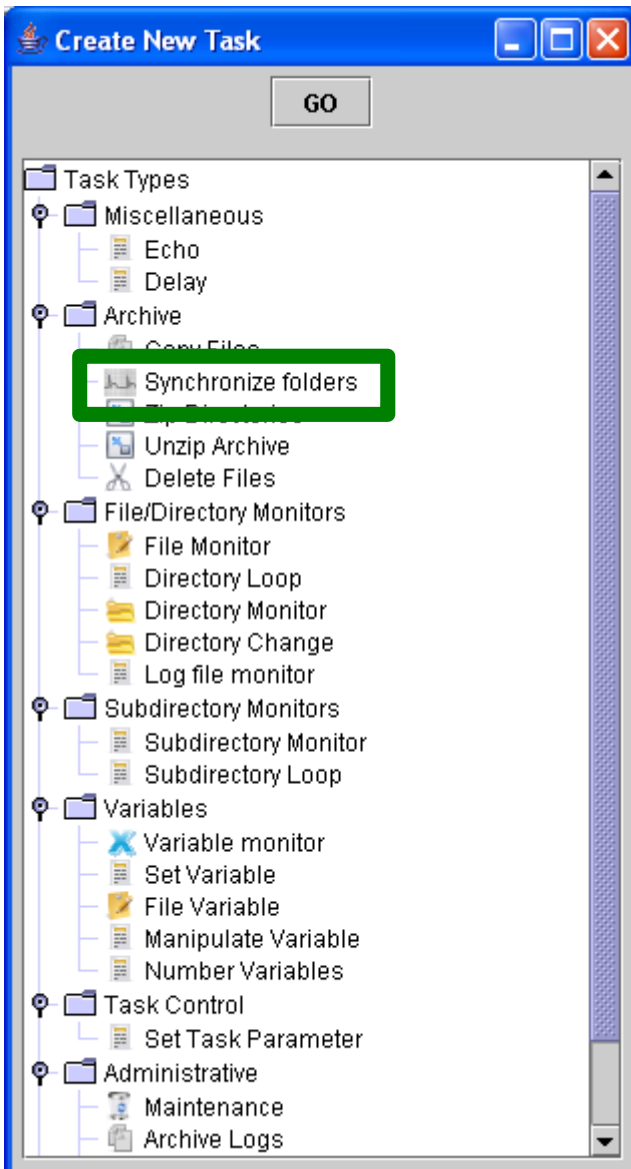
Create New Task

GO

Task Types
Miscellaneous
Echo
Delay
Archive
Copy Files
Synchronize folders
Zip Directories
Unzip Archive
Delete Files
File/Directory Monitors
File Monitor
Directory Loop
Directory Monitor
Directory Change
Log file monitor
Subdirectory Monitors
Subdirectory Monitor
Subdirectory Loop
Variables
Variable monitor
Set Variable
File Variable
Manipulate Variable
Number Variables
Task Control
Set Task Parameter
Administrative
Maintenance
Archive Logs